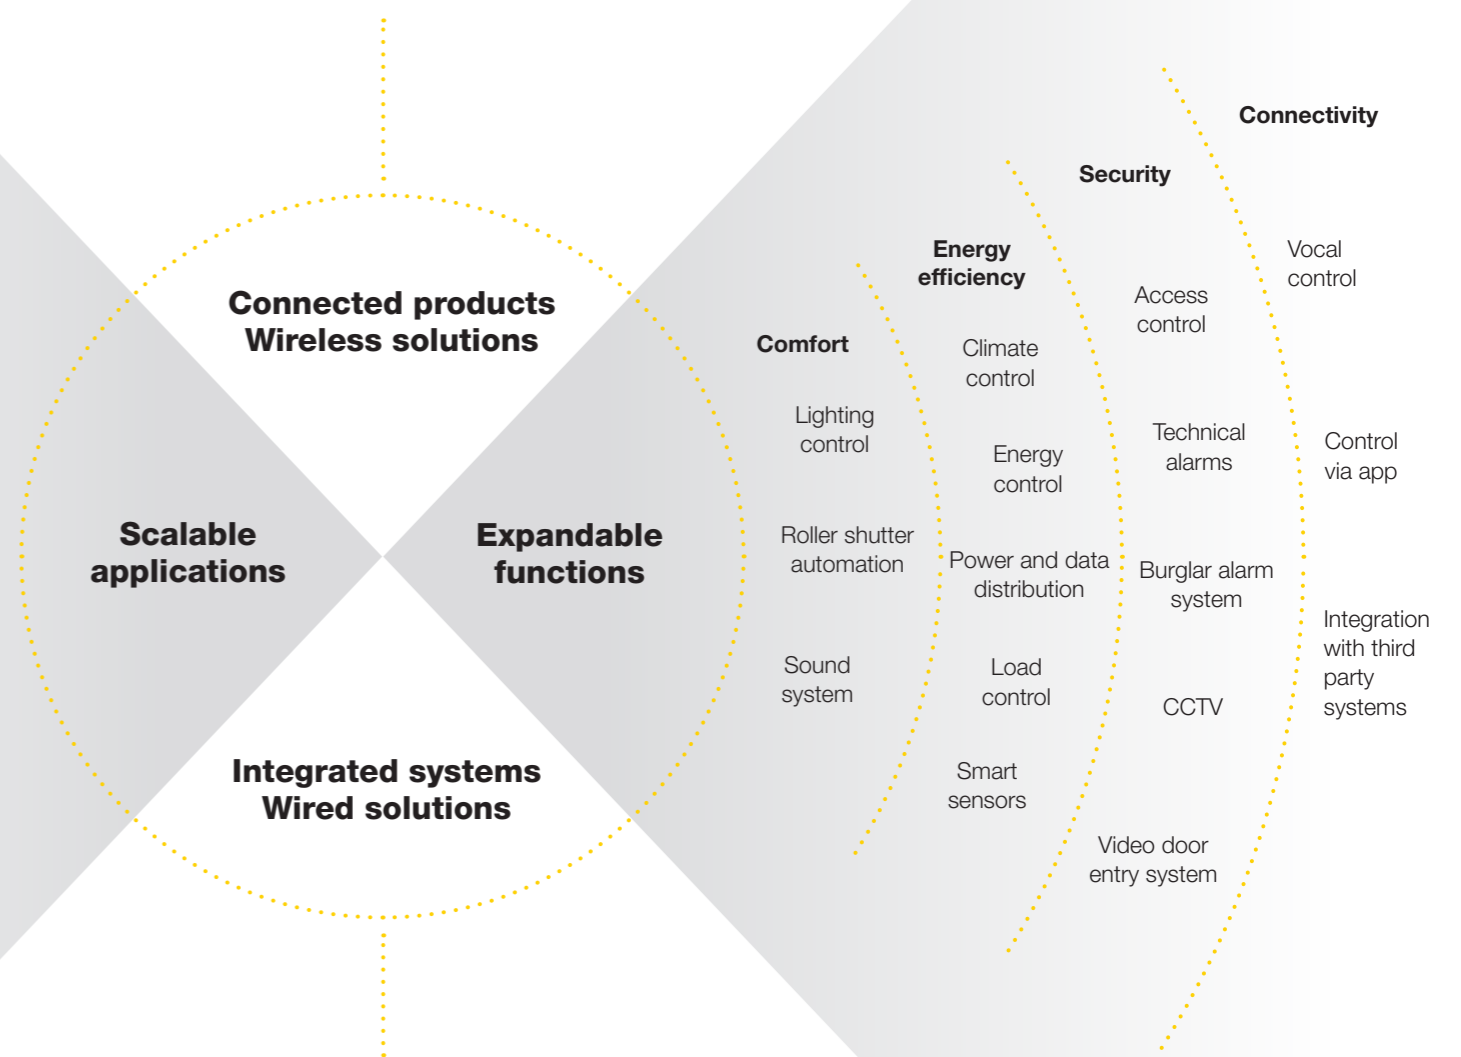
Connected products
Wireless solutions

Scalable applications

Expandable functions

Integrated systems
Wired solutions

Comfort

Lighting control

Roller shutter automation

Sound system

Energy efficiency

Climate control

Energy control

Power and data distribution

Load control

Smart sensors

Security

Access control

Technical alarms

Burglar alarm system

CCTV

Video door entry system

Connectivity

Vocal control

Control via app

Integration with third party systems